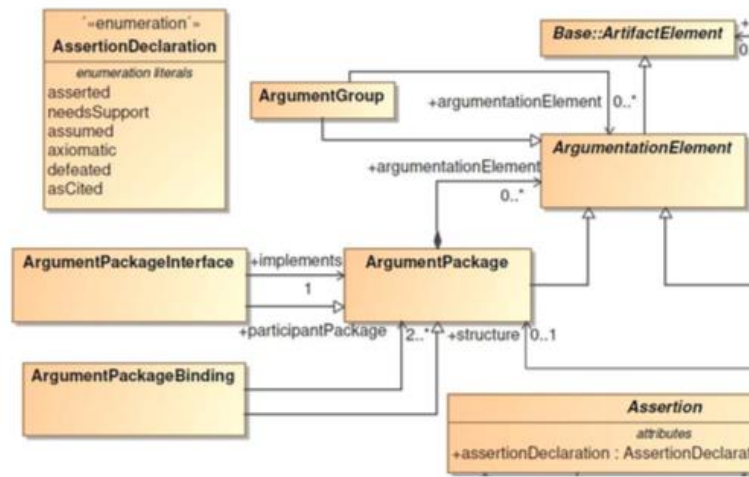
«enumeration»
AssertionDeclaration
enumeration literals
asserted
needsSupport
assumed
axiomatic
defeated
asCited

Base::ArtifactElement
+
0

ArgumentGroup
+argumentationElement 0..*

ArgumentationElement
+argumentationElement
0..*

ArgumentPackageInterface
+implements
1

ArgumentPackage
+participantPackage
2..*
+structure
0..1

ArgumentPackageBinding

Assertion
attributes
+assertionDeclaration : AssertionDeclarat